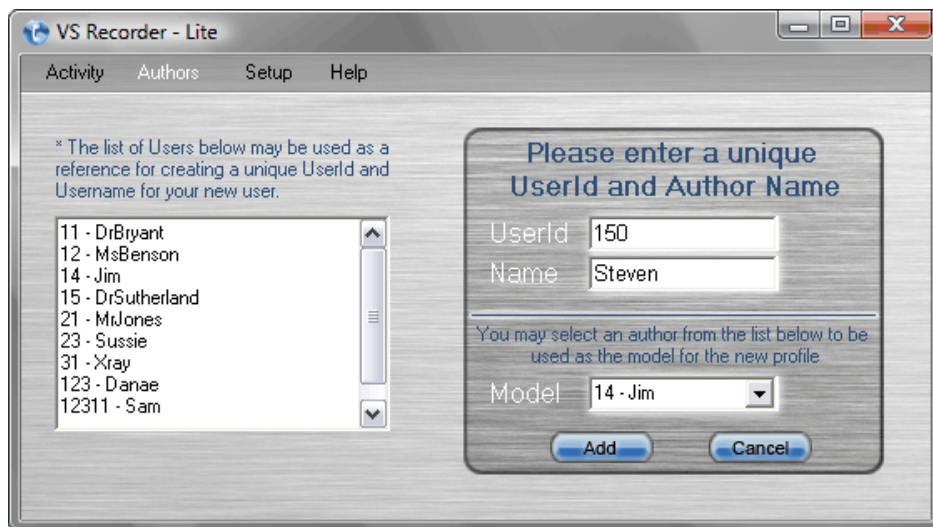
VS Recorder - Lite

Activity Authors Setup Help

* The list of Users below may be used as a reference for creating a unique UserId and Username for your new user.

11 - DrBryant
12 - MsBenson
14 - Jim
15 - DrSutherland
21 - MrJones
23 - Sussie
31 - Xray
123 - Danae
12311 - Sam

Please enter a unique UserId and Author Name

UserId 150
Name Steven

You may select an author from the list below to be used as the model for the new profile

Model 14 - Jim

Add Cancel